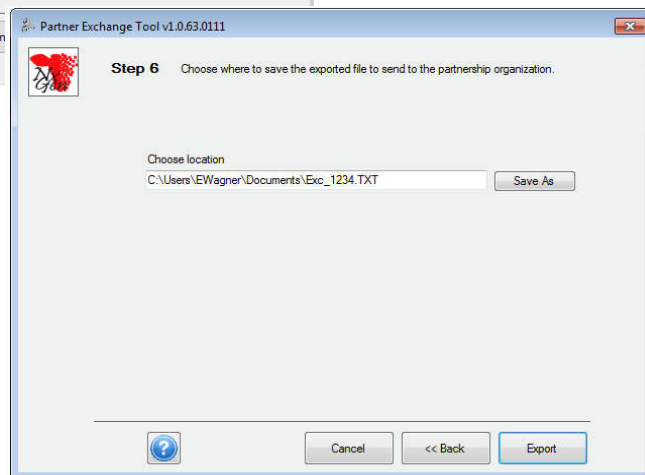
Partner Exchange Tool v1.0.63.0111

NY Gov

Step 6 Choose where to save the exported file to send to the partnership organization.

Choose location

C:\Users\EWagner\Documents\Exc_1234.TXT

Save As

Cancel

<< Back

Export